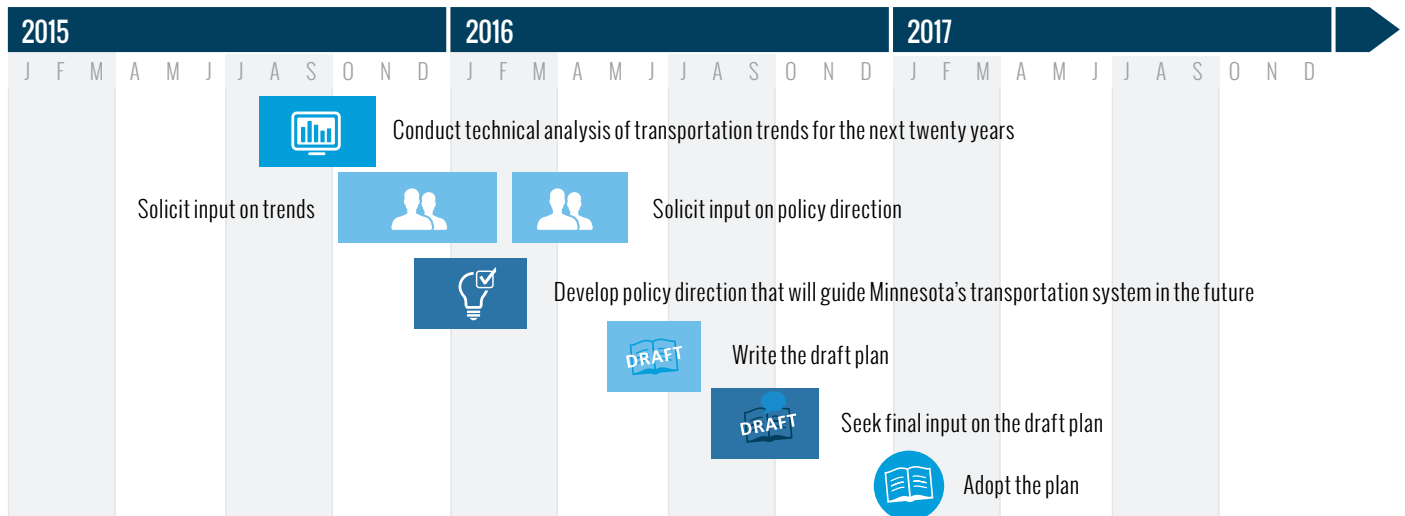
2015 2016 2017

J F M A M J J A S O N D J F M A M J J A S O N D J F M A M J J A S O N D

Conduct technical analysis of transportation trends for the next twenty years

Solicit input on trends

Solicit input on policy direction

Develop policy direction that will guide Minnesota's transportation system in the future

DRAFT

Write the draft plan

DRAFT

Seek final input on the draft plan

Adopt the plan